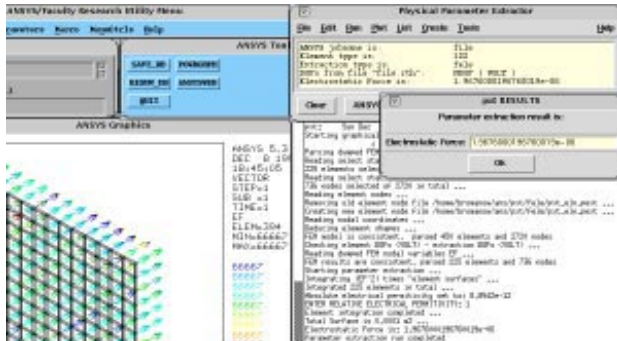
ANSYS/Faculty Research Utility Menu
rameters Macro MenuCtrls Help
ANSYS Toolbar
SAVE_DB POWRGRPH
RESUM_DB QUIT/EXIT
QUIT
ANSYS Graphics
ANSYS 5.3
DEC 8 19
10:45:05
VECTOR
STEP=1
SUB =1
TIME=1
EF
ELEM=384
MIN=66667
MAX=66667
66667

Physical Parameter Extractor
File Edit Run Plot List Create Tools Help
ANSYS jobname is: file
Element type is: 122
Extraction type is: Folv
DOFs from file "file.rth": PRES ( VOLT )
Electrostatic Force is: 1.96760880196760E-08
Clear ANSYS
ppE RESULTS
Parameter extraction result is:
Electrostatic Force: 1.96760880196760E-08
OK
Starting graphical
Reading select
Reading select
Reading select
Reading select elements ...
736 nodes selected of 1736 in total ...
Reading element nodes ...
Reading old element node file /home/broseanu/ans/pst/file/pst_ale.pest ...
Creating new element node file /home/broseanu/ans/pst/file/pst_ale.pest ...
Reading nodal coordinates ...
Reducing element shapes ...
FEM model is consistent, parsed 454 elements and 1736 nodes
Checking element DOFs (VOLT) - extraction DOFs (VOLT) ...
Reading doomed FEM nodal variables EF ...
FEM results are consistent, parsed 225 elements and 736 nodes
Starting parameter extraction ...
Integrating EF^2 times "element surfaces" ...
Integrated 225 elements in total ...
Absolute electrical permittivity set to: 8.8542e-12
ENTER RELATIVE ELECTRICAL PERMITTIVITY: 1
Element integration completed ...
Total Surface is 6.0003 m2 ...
Electrostatic Force is: 1.96760880196760e-08
Parameter extraction run completed